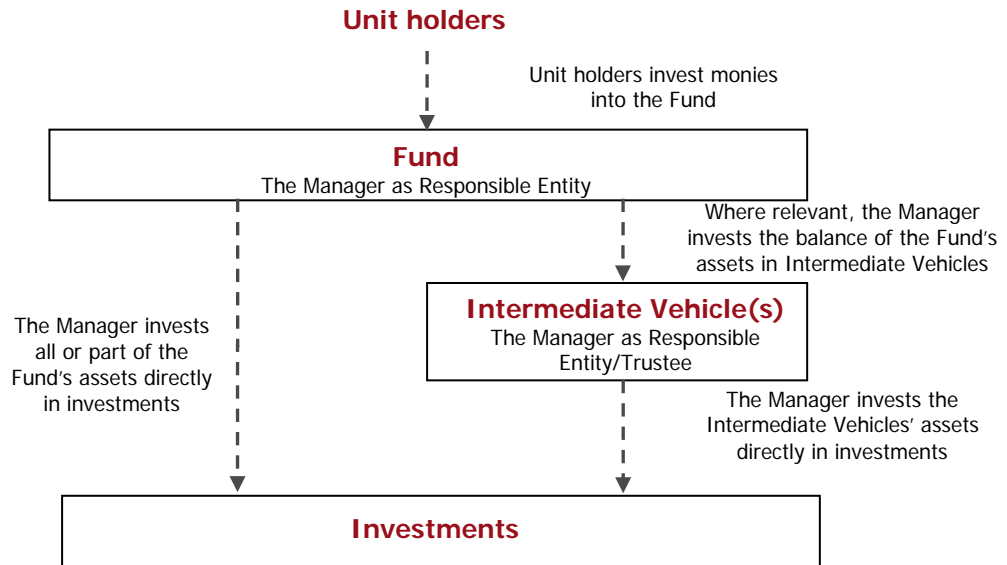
Unit holders

Unit holders invest monies into the Fund

Fund
The Manager as Responsible Entity

Where relevant, the Manager invests the balance of the Fund's assets in Intermediate Vehicles

The Manager invests all or part of the Fund's assets directly in investments

Intermediate Vehicle(s)
The Manager as Responsible Entity/Trustee

The Manager invests the Intermediate Vehicles' assets directly in investments

Investments